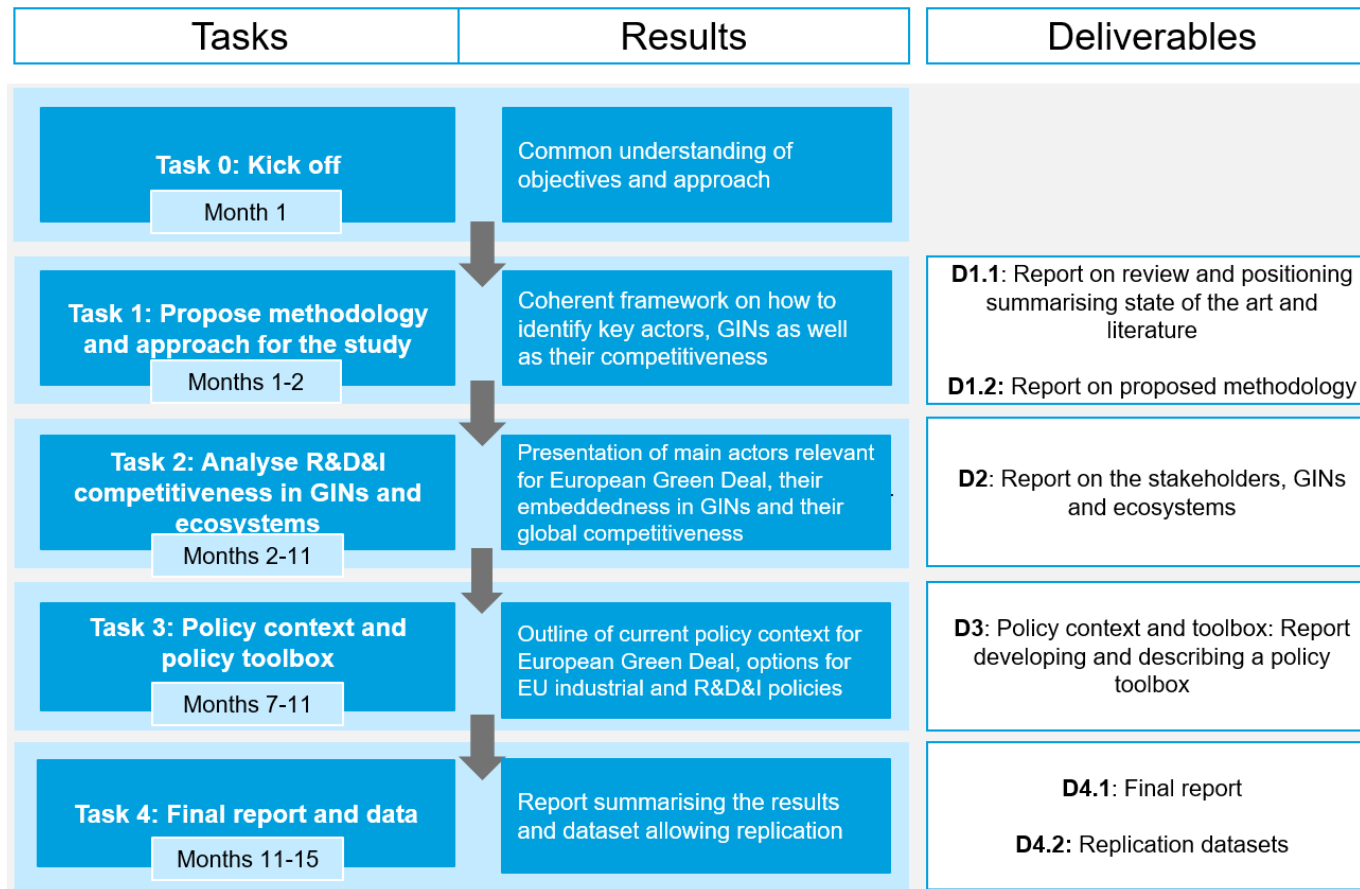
| Tasks | Results | Deliverables |
|---|---|---|
| Task 0: Kick off<br>Month 1 | Common understanding of objectives and approach | |
| Task 1: Propose methodology and approach for the study<br>Months 1-2 | Coherent framework on how to identify key actors, GINs as well as their competitiveness | **D1.1**: Report on review and positioning summarising state of the art and literature<br>**D1.2:** Report on proposed methodology |
| Task 2: Analyse R&D&I competitiveness in GINs and ecosystems<br>Months 2-11 | Presentation of main actors relevant for European Green Deal, their embeddedness in GINs and their global competitiveness | **D2**: Report on the stakeholders, GINs and ecosystems |
| Task 3: Policy context and policy toolbox<br>Months 7-11 | Outline of current policy context for European Green Deal, options for EU industrial and R&D&I policies | **D3**: Policy context and toolbox: Report developing and describing a policy toolbox |
| Task 4: Final report and data<br>Months 11-15 | Report summarising the results and dataset allowing replication | **D4.1**: Final report<br>**D4.2:** Replication datasets |